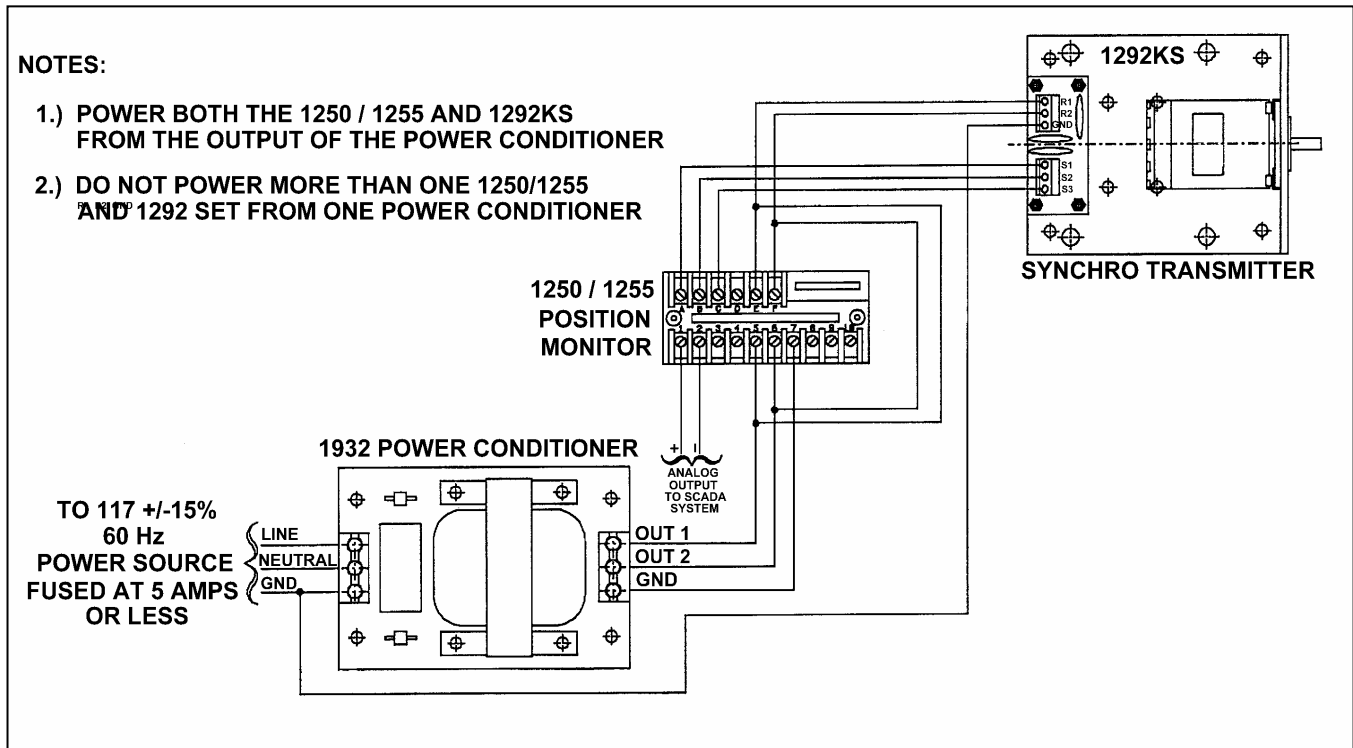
NOTES:

1.) POWER BOTH THE 1250 / 1255 AND 1292KS FROM THE OUTPUT OF THE POWER CONDITIONER

2.) DO NOT POWER MORE THAN ONE 1250/1255 AND 1292 SET FROM ONE POWER CONDITIONER

1292KS

R1
R2
GND

S1
S2
S3

SYNCHRO TRANSMITTER

A B C D E F

1250 / 1255
POSITION
MONITOR

1 2 3 4 5 6 7 8 9 10

1932 POWER CONDITIONER

+ I

ANALOG OUTPUT TO SCADA SYSTEM

TO 117 +/-15%
60 Hz
POWER SOURCE
FUSED AT 5 AMPS
OR LESS

LINE
NEUTRAL
GND

OUT 1
OUT 2
GND